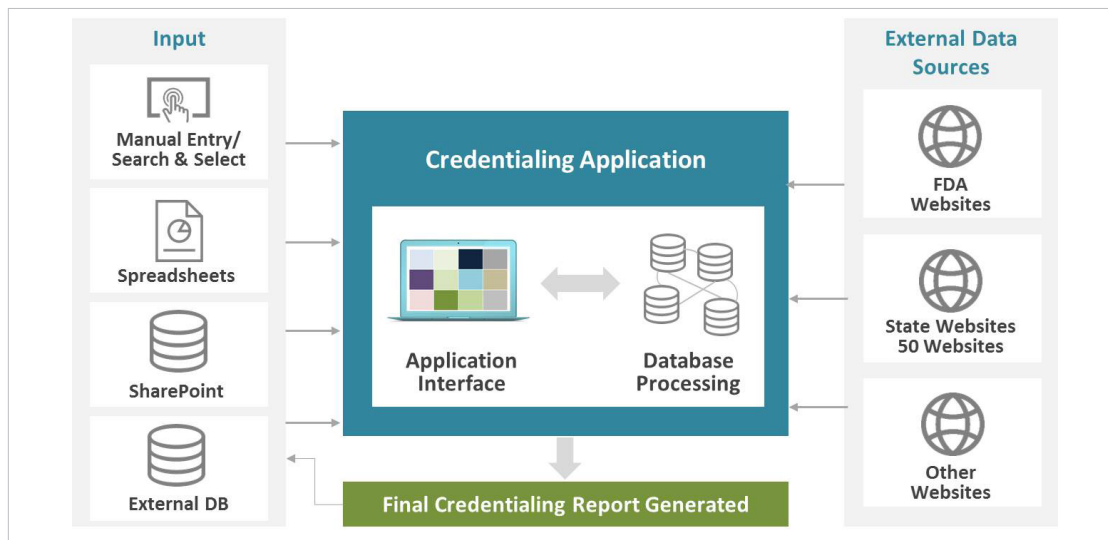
Input

Manual Entry/ Search & Select

Spreadsheets

SharePoint

External DB

Credentialing Application

Application Interface

Database Processing

Final Credentialing Report Generated

External Data Sources

FDA Websites

State Websites 50 Websites

Other Websites